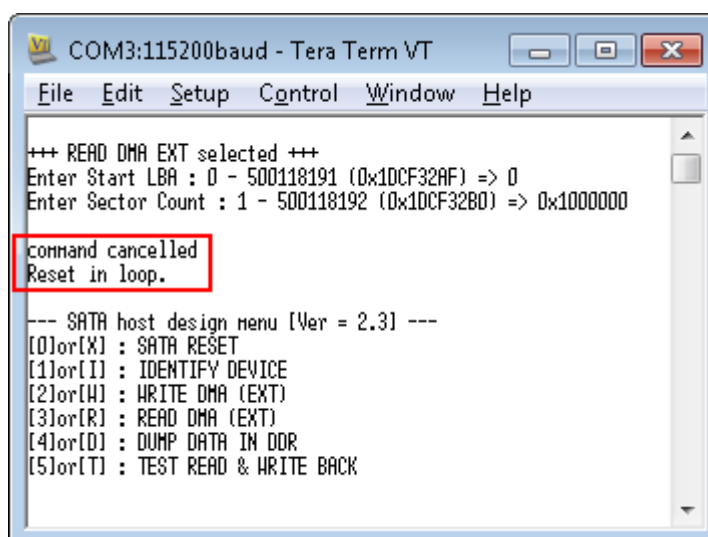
COM3:115200baud - Tera Term VT

File Edit Setup Control Window Help

+++ READ DMA EXT selected +++
Enter Start LBA : 0 - 500118191 (0x1DCF32AF) => 0
Enter Sector Count : 1 - 500118192 (0x1DCF32B0) => 0x1000000

command cancelled
Reset in loop.

--- SATA host design menu [Ver = 2.3] ---
[0]or[X] : SATA RESET
[1]or[I] : IDENTIFY DEVICE
[2]or[W] : WRITE DMA (EXT)
[3]or[R] : READ DMA (EXT)
[4]or[D] : DUMP DATA IN DDR
[5]or[T] : TEST READ & WRITE BACK